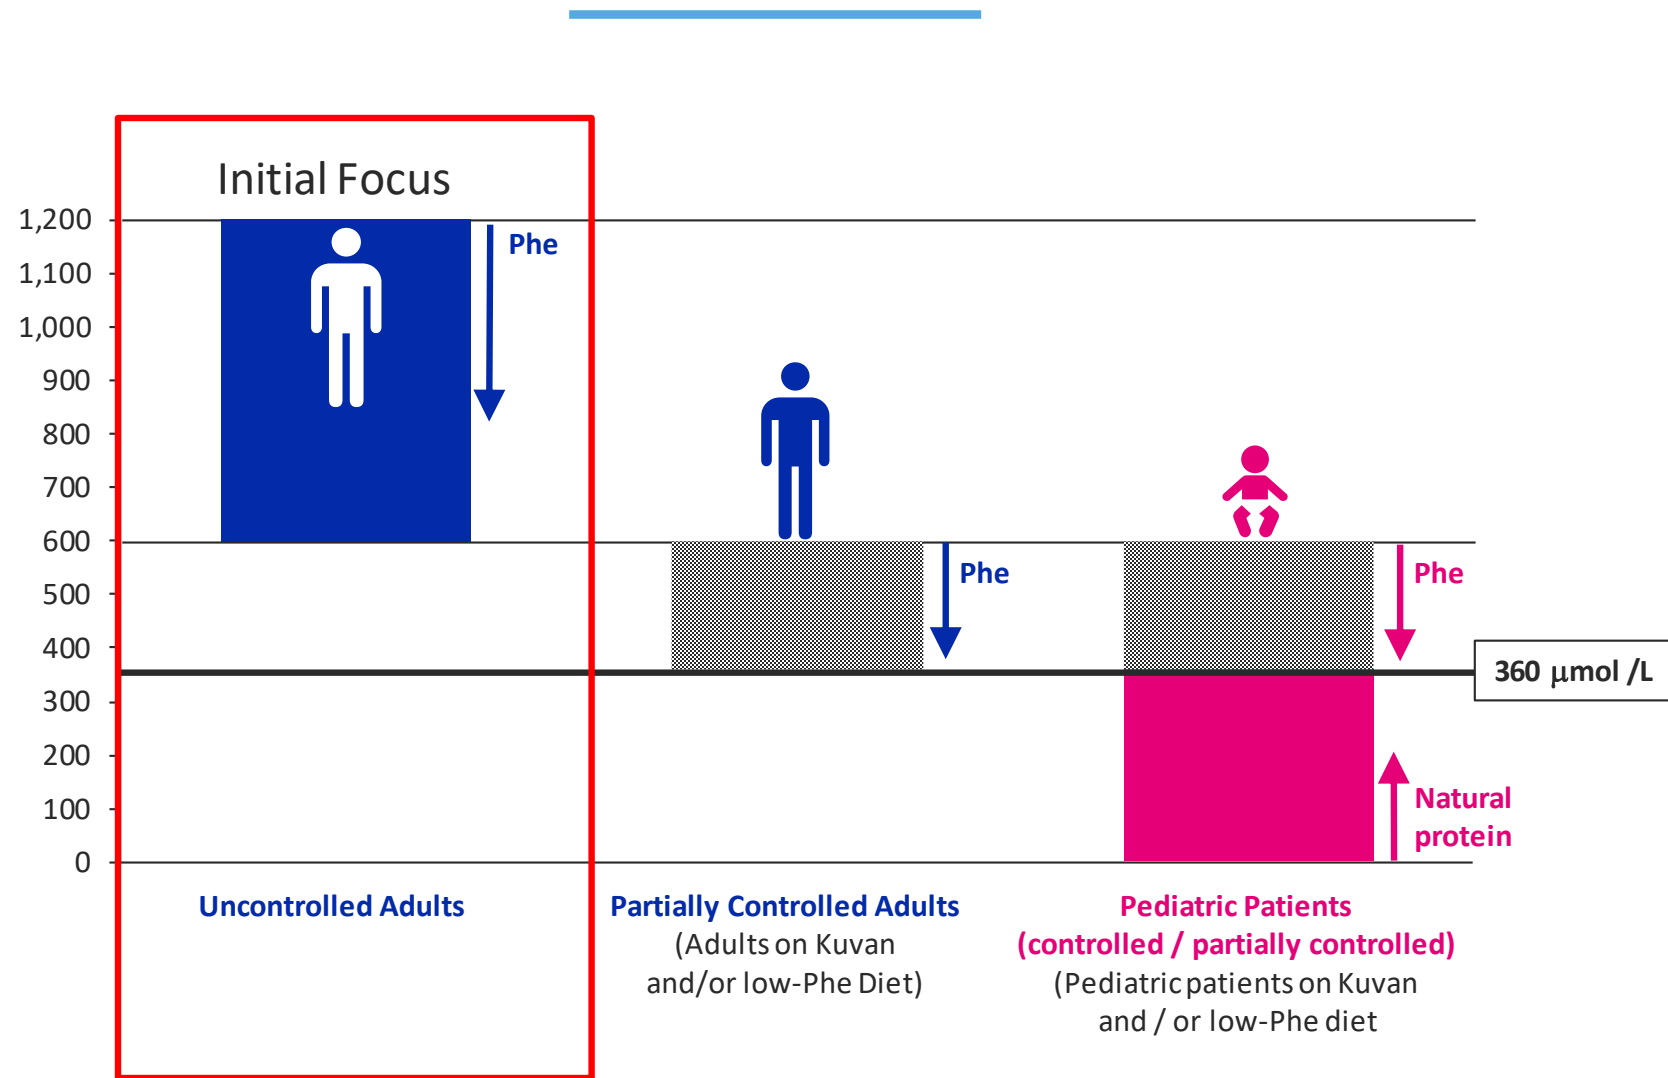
Initial Focus

1,200
1,100
1,000
900
800
700
600
500
400
300
200
100
0

Phe

Phe

Phe

360 $\mu$mol /L

Natural protein

Uncontrolled Adults

Partially Controlled Adults
(Adults on Kuvan and/or low-Phe Diet)

Pediatric Patients
(controlled / partially controlled)
(Pediatric patients on Kuvan and / or low-Phe diet